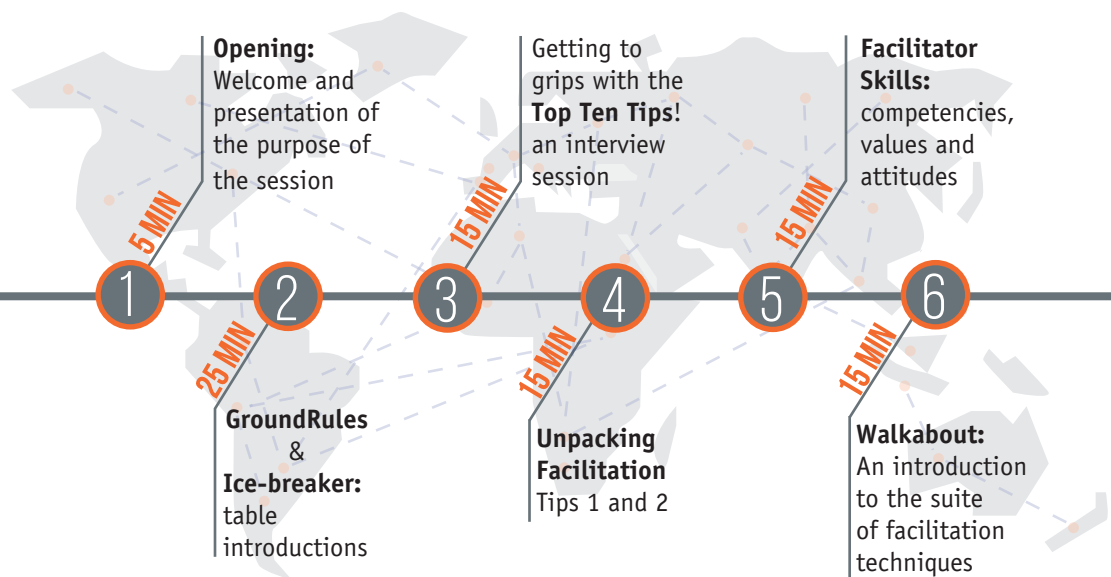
Opening: Welcome and presentation of the purpose of the session

5 MIN

1

Getting to grips with the Top Ten Tips! an interview session

15 MIN

3

Facilitator Skills: competencies, values and attitudes

15 MIN

5

2

25 MIN

GroundRules & Ice-breaker: table introductions

4

15 MIN

Unpacking Facilitation Tips 1 and 2

6

15 MIN

Walkabout: An introduction to the suite of facilitation techniques